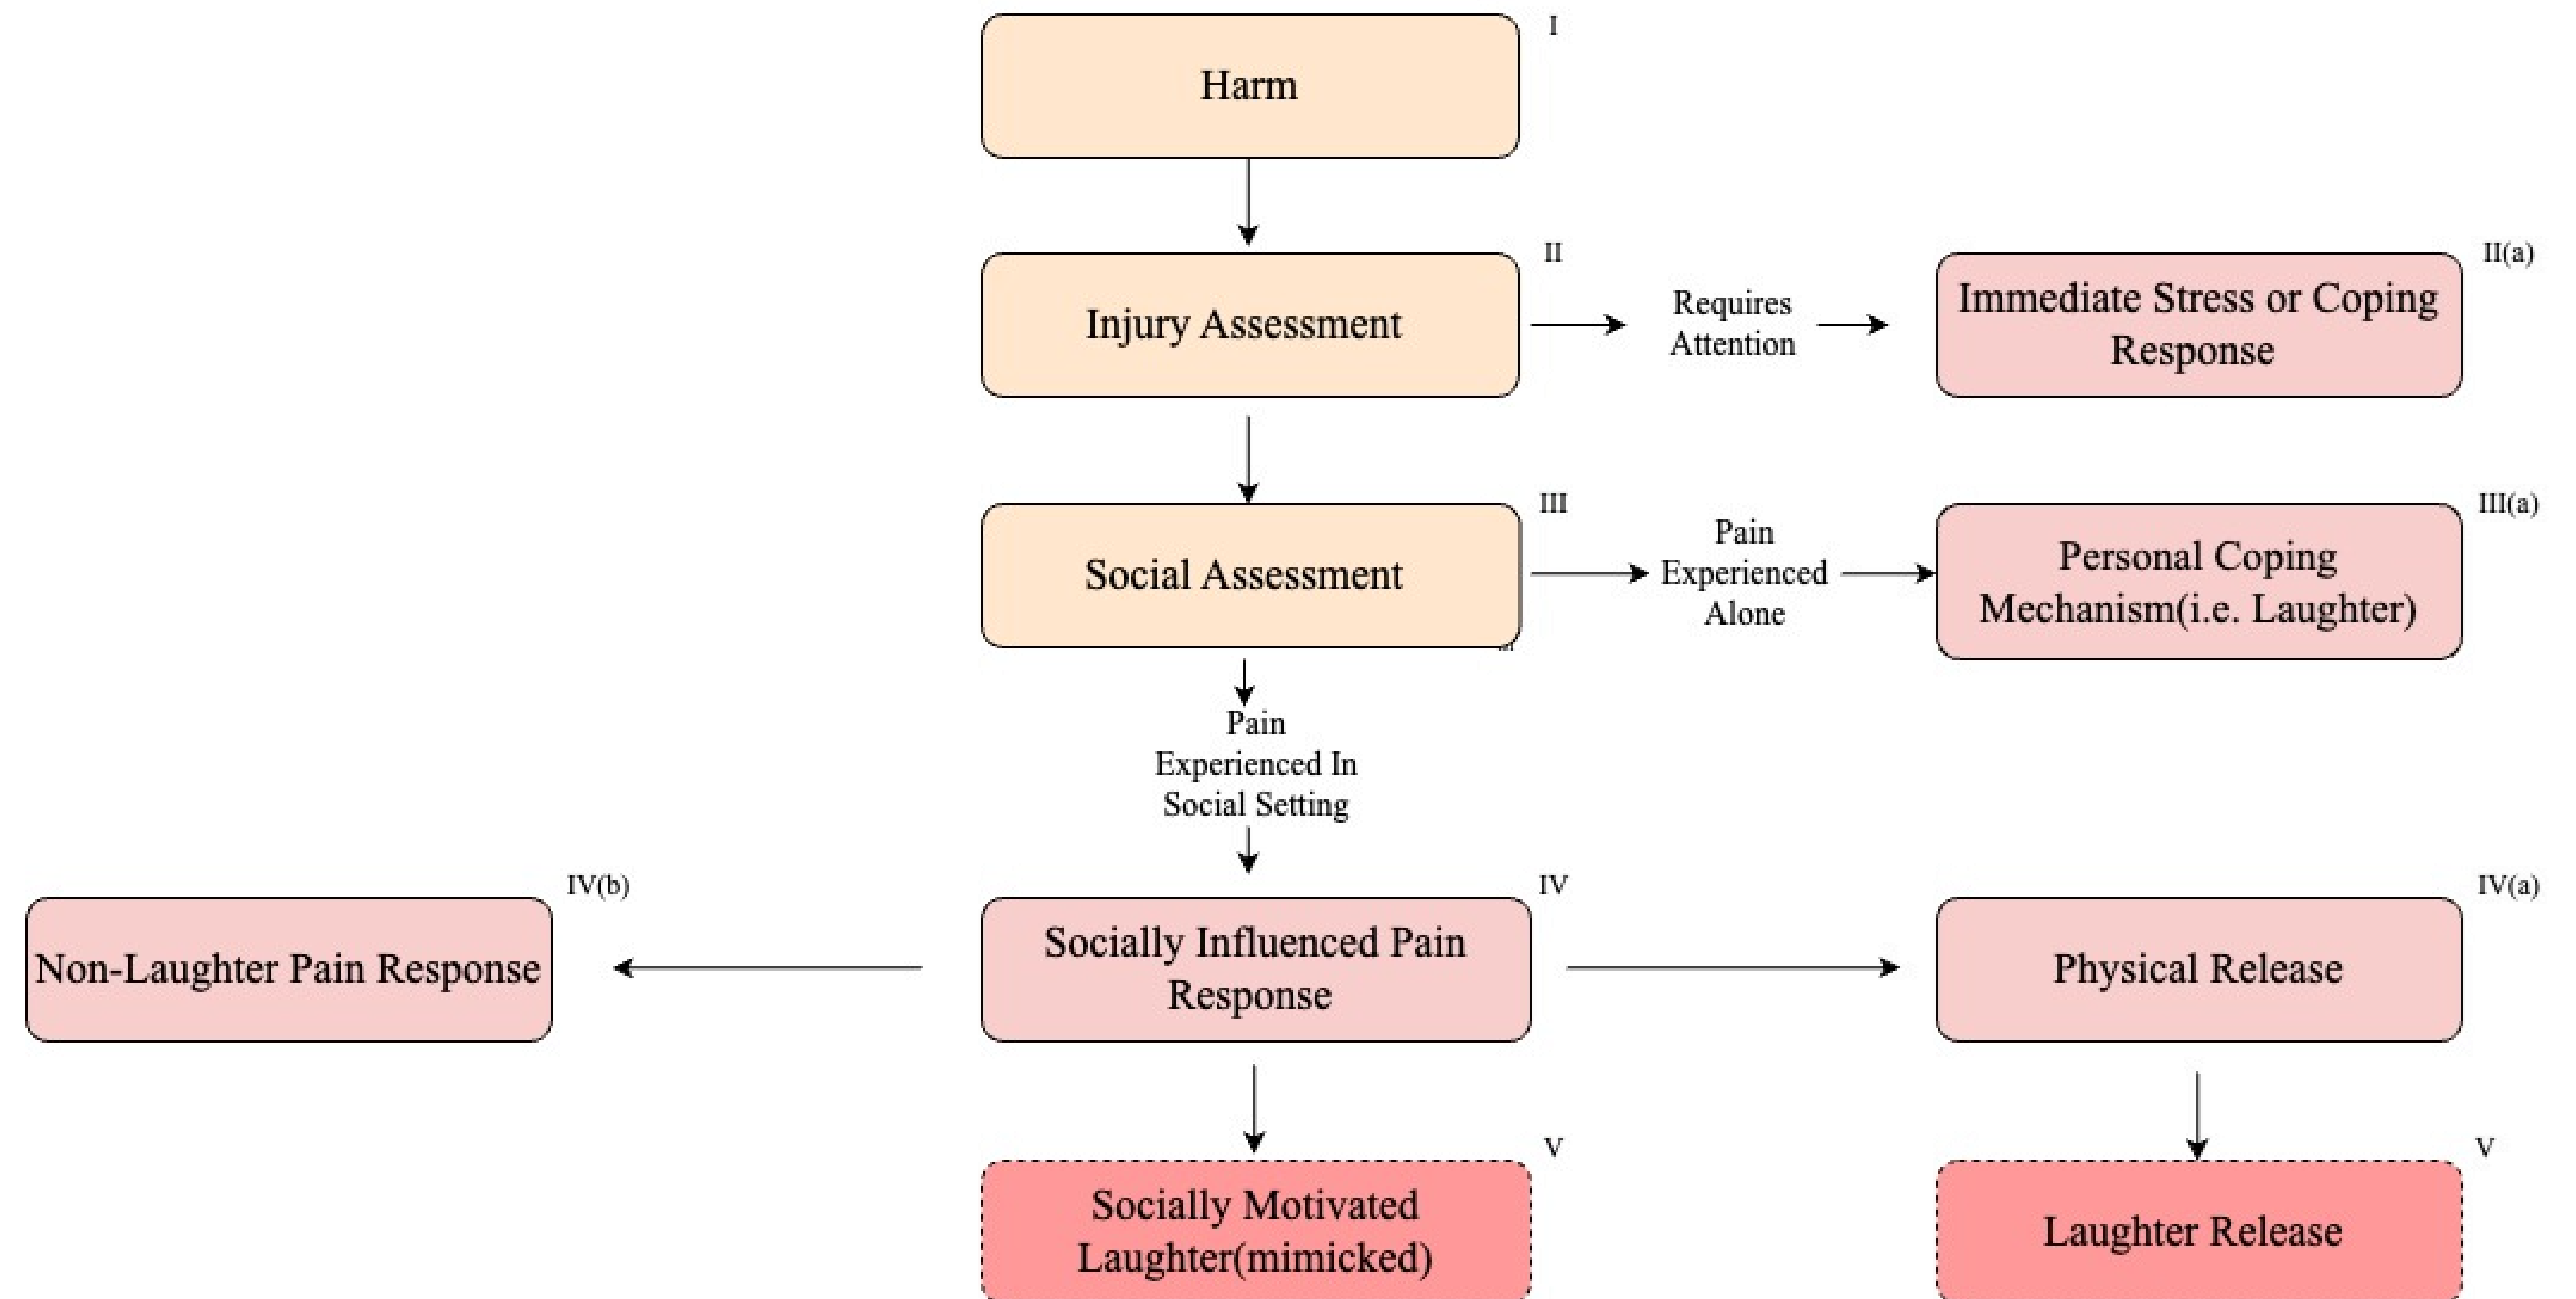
I
Harm

II
Injury Assessment
Requires Attention
II(a)
Immediate Stress or Coping Response

III
Social Assessment
Pain Experienced Alone
III(a)
Personal Coping Mechanism(i.e. Laughter)

Pain Experienced In Social Setting

IV(b)
Non-Laughter Pain Response

IV
Socially Influenced Pain Response

IV(a)
Physical Release

V
Socially Motivated Laughter(mimicked)

V
Laughter Release